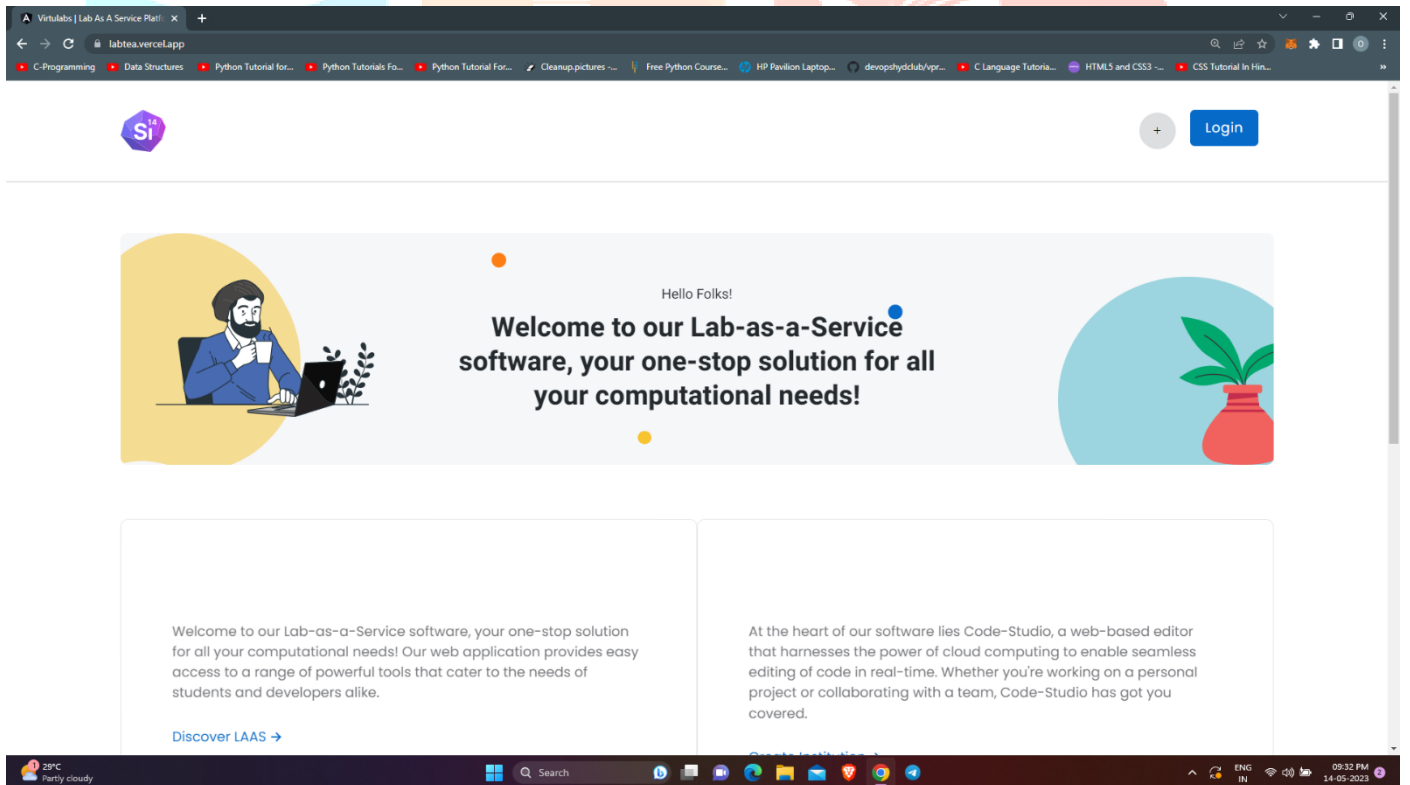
Virtulabs | Lab As A Service Platf ×

labtea.vercel.app

C-Programming Data Structures Python Tutorial for... Python Tutorials Fo... Python Tutorial For... Cleanup.pictures -... Free Python Course... HP Pavilion Laptop... devopshydclub/vpr... C Language Tutoria... HTML5 and CSS3 -... CSS Tutorial In Hin...

Si 14

+ Login

Hello Folks!

Welcome to our Lab-as-a-Service software, your one-stop solution for all your computational needs!

Welcome to our Lab-as-a-Service software, your one-stop solution for all your computational needs! Our web application provides easy access to a range of powerful tools that cater to the needs of students and developers alike.

Discover LAAS →

At the heart of our software lies Code-Studio, a web-based editor that harnesses the power of cloud computing to enable seamless editing of code in real-time. Whether you're working on a personal project or collaborating with a team, Code-Studio has got you covered.

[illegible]

29°C Partly cloudy

Search

ENG IN

09:32 PM 14-05-2023